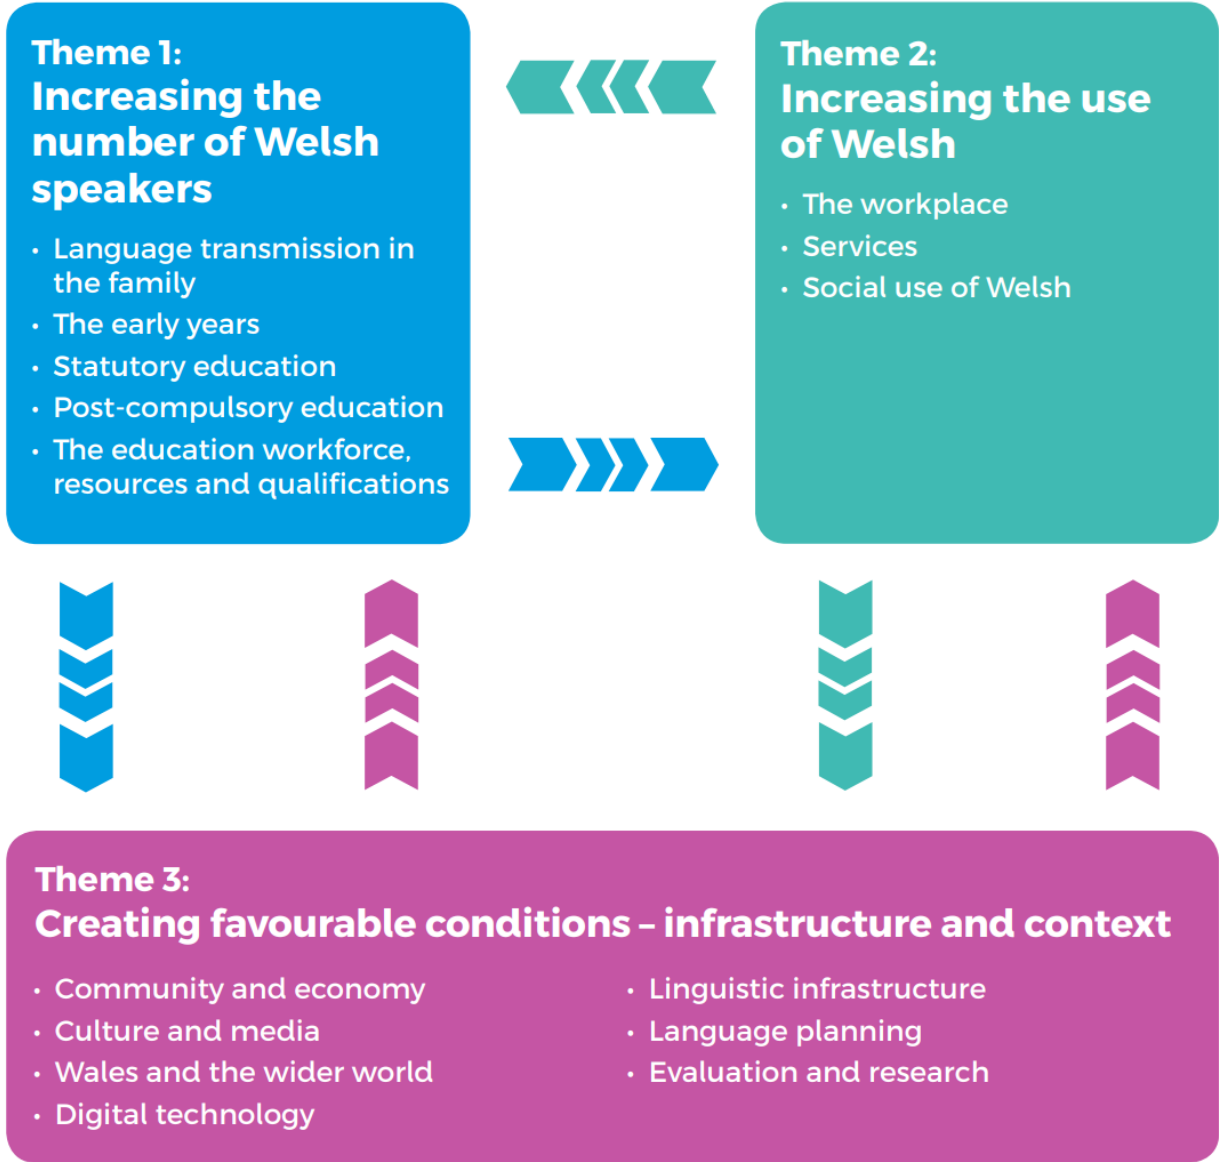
Theme 1:
Increasing the number of Welsh speakers

- Language transmission in the family
- The early years
- Statutory education
- Post-compulsory education
- The education workforce, resources and qualifications

Theme 2:
Increasing the use of Welsh

- The workplace
- Services
- Social use of Welsh

Theme 3:
Creating favourable conditions – infrastructure and context

- Community and economy
- Culture and media
- Wales and the wider world
- Digital technology

- Linguistic infrastructure
- Language planning
- Evaluation and research